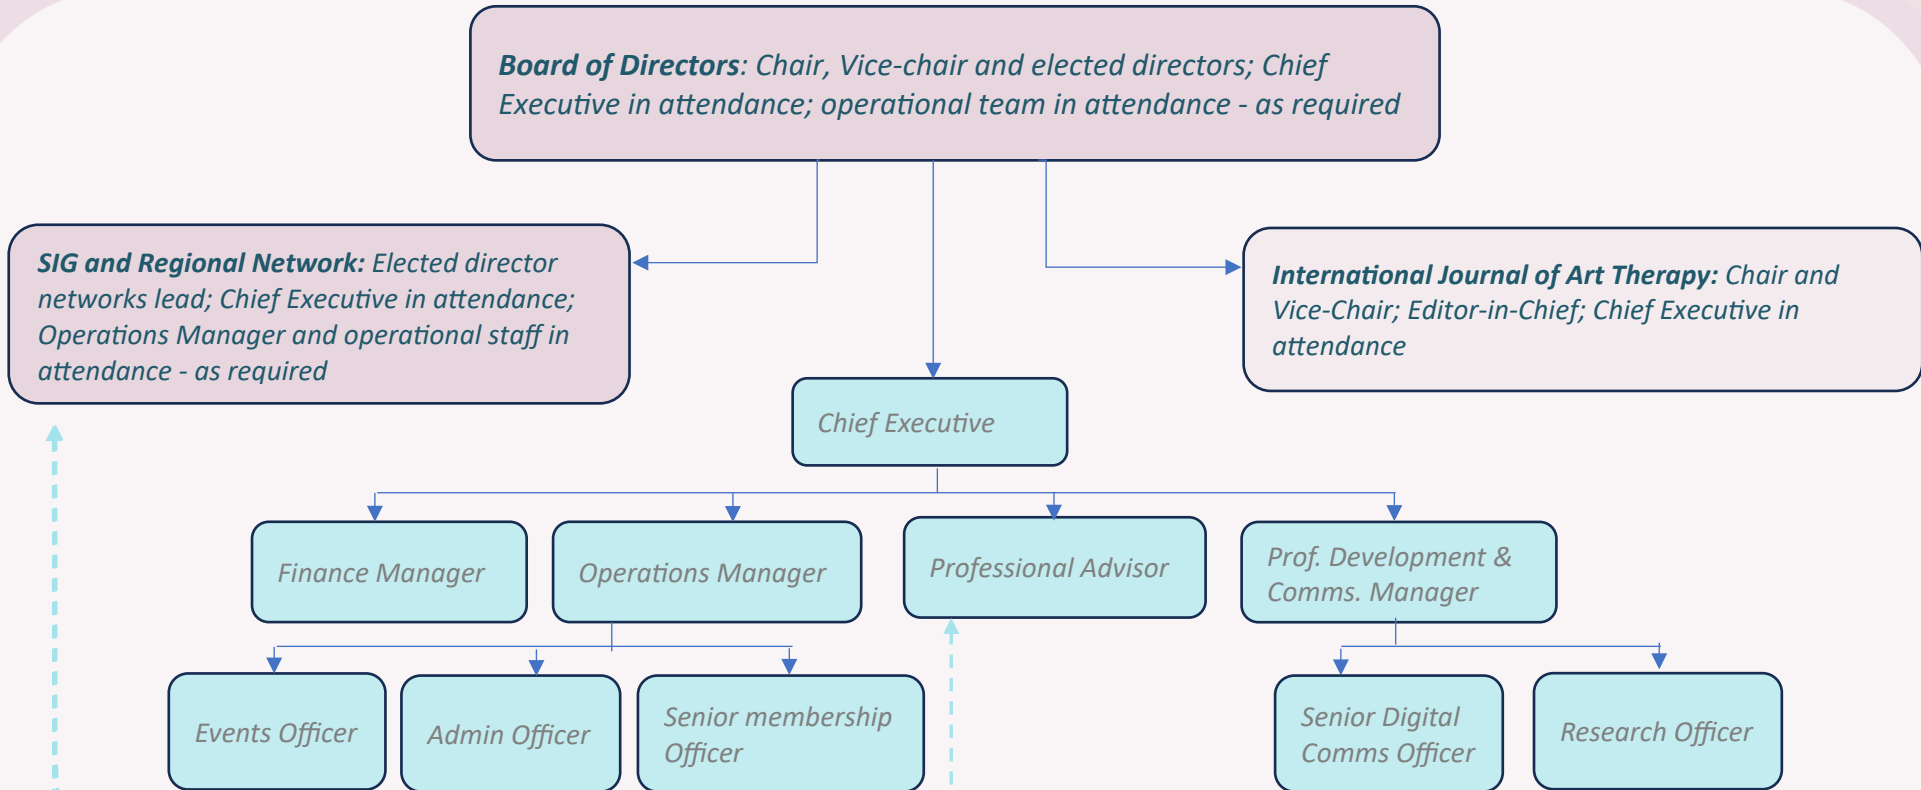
**Board of Directors**: Chair, Vice-chair and elected directors; Chief Executive in attendance; operational team in attendance - as required

**SIG and Regional Network:** Elected director networks lead; Chief Executive in attendance; Operations Manager and operational staff in attendance - as required

**International Journal of Art Therapy:** Chair and Vice-Chair; Editor-in-Chief; Chief Executive in attendance

Chief Executive

Finance Manager

Operations Manager

Professional Advisor

Prof. Development & Comms. Manager

Events Officer

Admin Officer

Senior membership Officer

Senior Digital Comms Officer

Research Officer